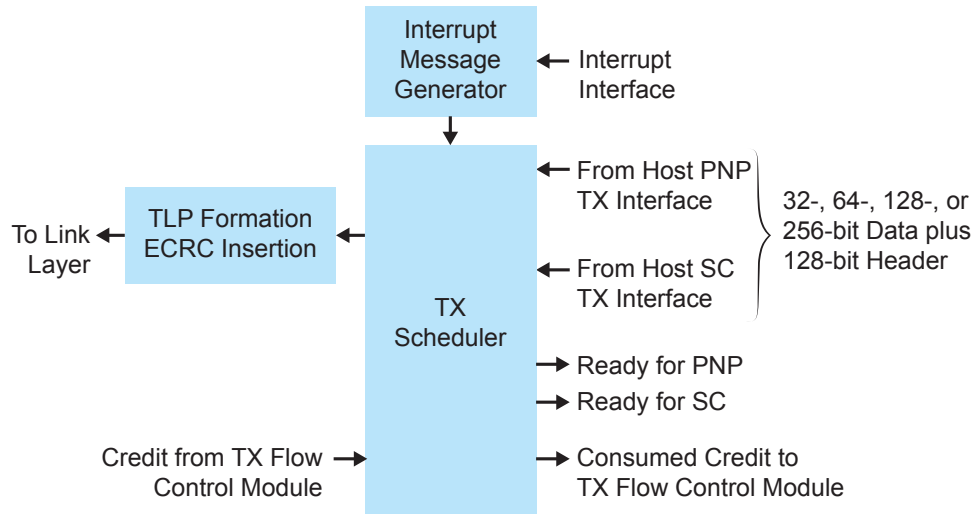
Interrupt Message Generator

Interrupt Interface

From Host PNP TX Interface

32-, 64-, 128-, or 256-bit Data plus 128-bit Header

TLP Formation ECRC Insertion

To Link Layer

From Host SC TX Interface

TX Scheduler

Ready for PNP

Ready for SC

Credit from TX Flow Control Module

Consumed Credit to TX Flow Control Module